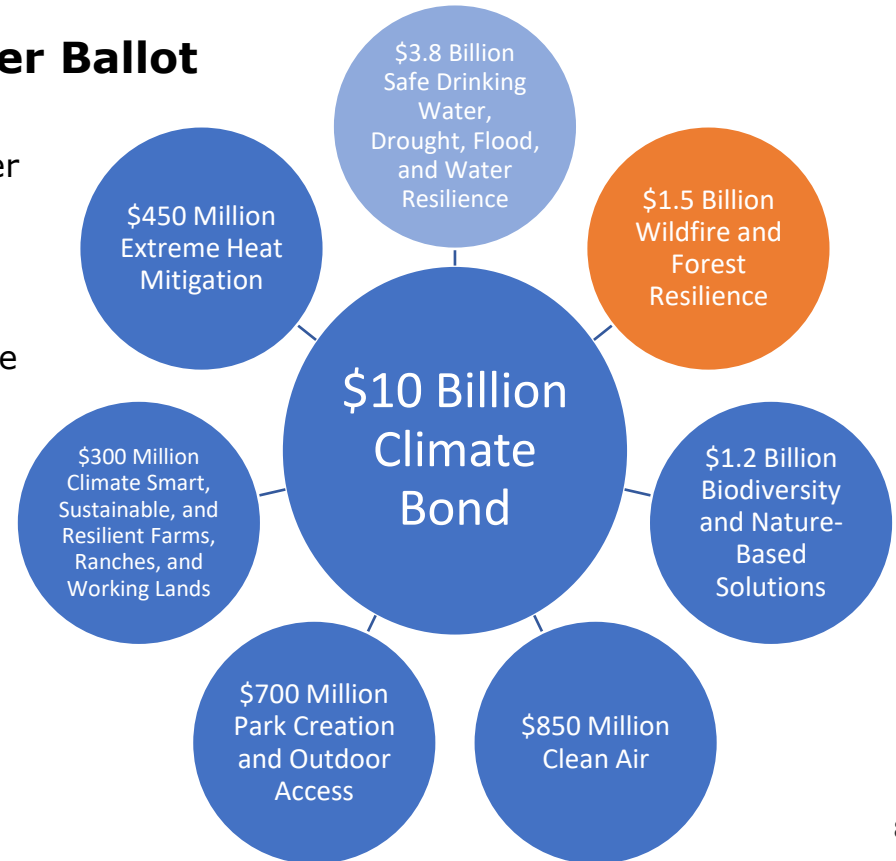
er Ballot

er

e

$3.8 Billion Safe Drinking Water, Drought, Flood, and Water Resilience

$450 Million Extreme Heat Mitigation

$1.5 Billion Wildfire and Forest Resilience

$10 Billion Climate Bond

$300 Million Climate Smart, Sustainable, and Resilient Farms, Ranches, and Working Lands

$1.2 Billion Biodiversity and Nature-Based Solutions

$700 Million Park Creation and Outdoor Access

$850 Million Clean Air

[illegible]